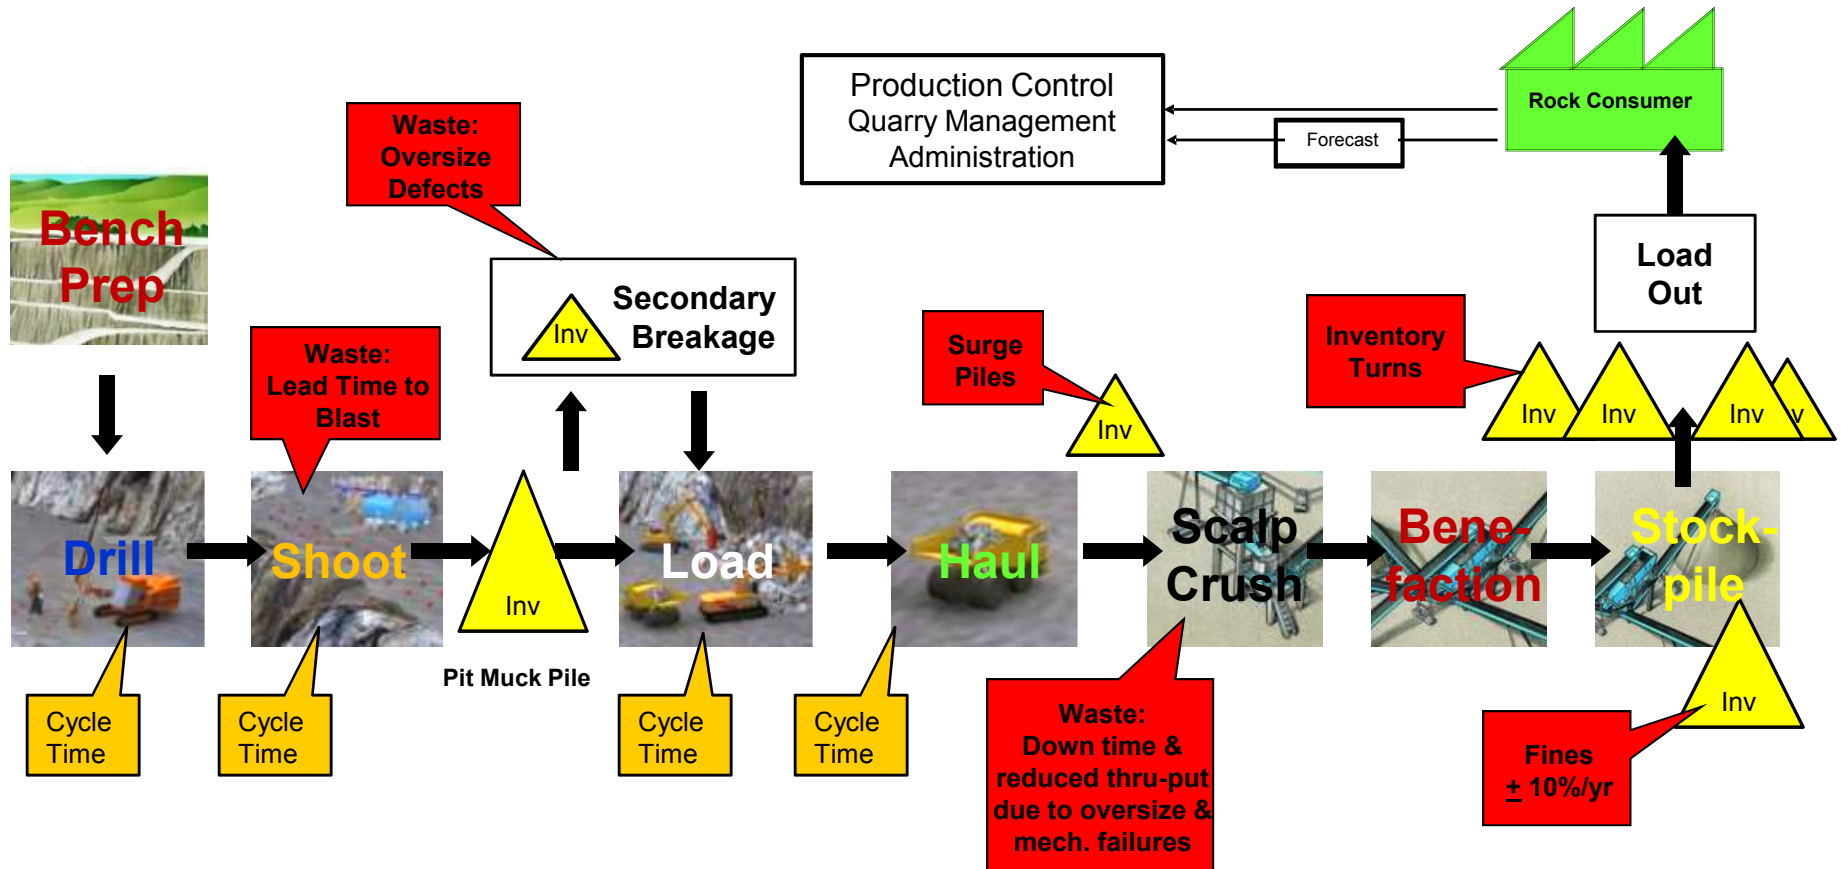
Production Control
Quarry Management
Administration

Rock Consumer

Forecast

Bench Prep

Waste: Oversize Defects

Secondary Breakage

Inv

Waste: Lead Time to Blast

Surge Piles

Inventory Turns

Load Out

Inv

Inv

Inv

Inv

v

Drill

Shoot

Inv

Load

Haul

Scalp Crush

Bene-faction

Stock-pile

Pit Muck Pile

Cycle Time

Cycle Time

Cycle Time

Cycle Time

Waste: Down time & reduced thru-put due to oversize & mech. failures

Inv

Fines
$\pm$ 10%/yr